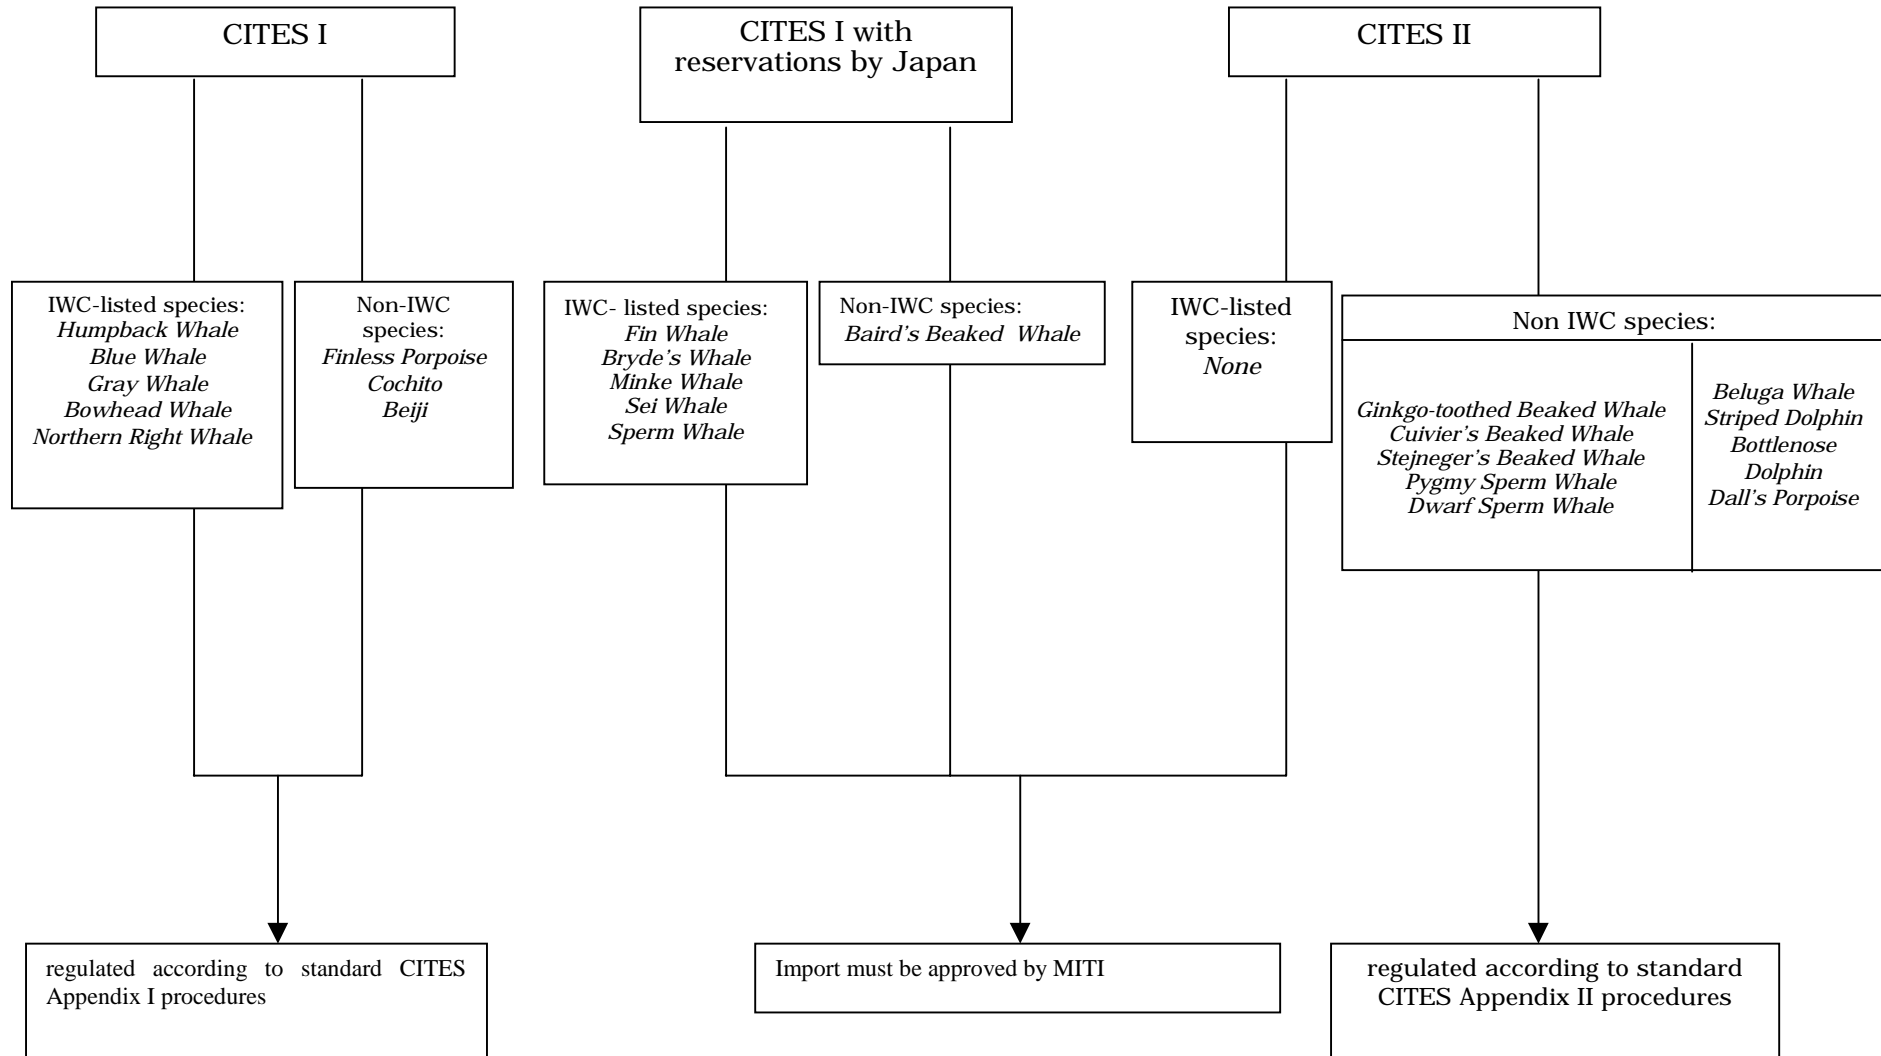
CITES I

CITES I with reservations by Japan

CITES II

IWC-listed species:
Humpback Whale
Blue Whale
Gray Whale
Bowhead Whale
Northern Right Whale

Non-IWC species:
Finless Porpoise
Cochito
Beiji

IWC- listed species:
Fin Whale
Bryde's Whale
Minke Whale
Sei Whale
Sperm Whale

Non-IWC species:
Baird's Beaked Whale

IWC-listed species:
None

Non IWC species:

Ginkgo-toothed Beaked Whale
Cuivier's Beaked Whale
Stejneger's Beaked Whale
Pygmy Sperm Whale
Dwarf Sperm Whale

Beluga Whale
Striped Dolphin
Bottlenose Dolphin
Dall's Porpoise

regulated according to standard CITES Appendix I procedures

Import must be approved by MITI

regulated according to standard CITES Appendix II procedures